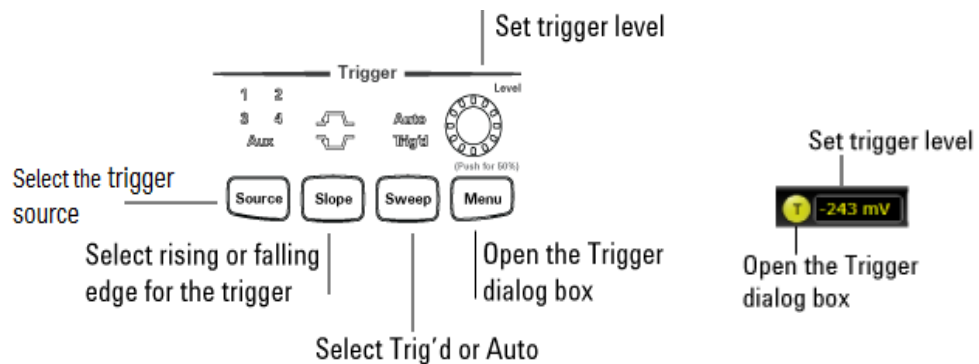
Set trigger level

Trigger

1 2
3 4
Aux

Auto
Trig'd

Level

(Push for 50%)

Select the trigger source

Source

Slope

Sweep

Menu

Select rising or falling edge for the trigger

Open the Trigger dialog box

Select Trig'd or Auto

Set trigger level

T

-243 mV

Open the Trigger dialog box